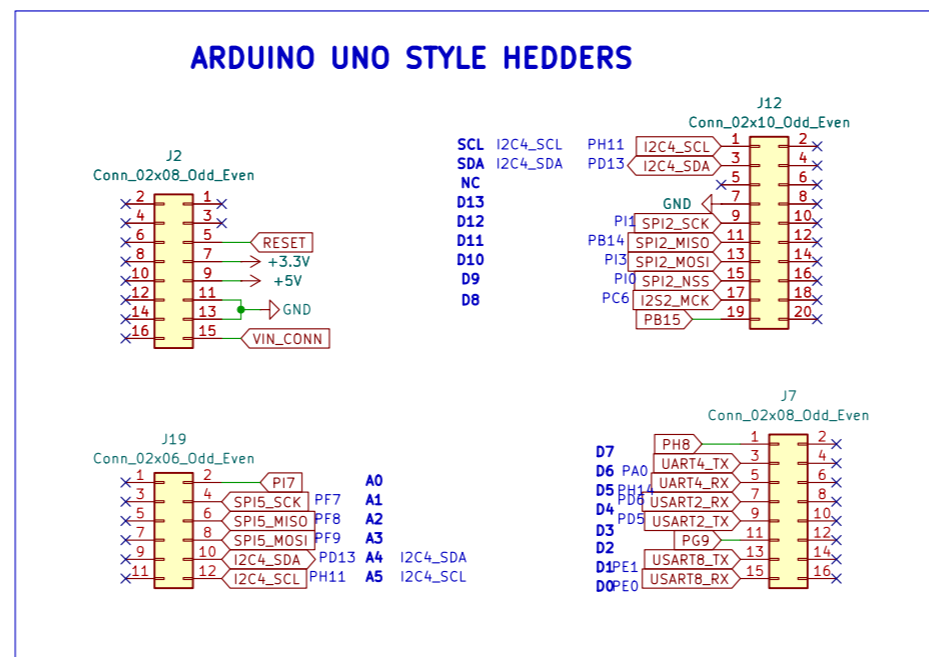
ARDUINO UNO STYLE HEDDERS

J2
Conn_02x08_Odd_Even
2 1
4 3
6 5 RESET
8 7 +3.3V
10 9 +5V
12 11
14 13 GND
16 15 VIN_CONN

SCL I2C4_SCL
SDA I2C4_SDA
NC
D13
D12
D11
D10
D9
D8

J12
Conn_02x10_Odd_Even
PH11 I2C4_SCL 1 2
PD13 I2C4_SDA 3 4
5 6
GND 7 8
PI1 SPI2_SCK 9 10
PB14 SPI2_MISO 11 12
PI3 SPI2_MOSI 13 14
PI0 SPI2_NSS 15 16
PC6 I2S2_MCK 17 18
PB15 19 20

J19
Conn_02x06_Odd_Even
1 2 PI7 A0
3 4 SPI5_SCK PF7 A1
5 6 SPI5_MISO PF8 A2
7 8 SPI5_MOSI PF9 A3
9 10 I2C4_SDA PD13 A4 I2C4_SDA
11 12 I2C4_SCL PH11 A5 I2C4_SCL

J7
Conn_02x08_Odd_Even
D7 PH8 1 2
D6 PA0 UART4_TX 3 4
D5 PH14 UART4_RX 5 6
D4 PD6 USART2_RX 7 8
D3 PD5 USART2_TX 9 10
D2 PG9 11 12
D1 PE1 USART8_TX 13 14
D0 PE0 USART8_RX 15 16